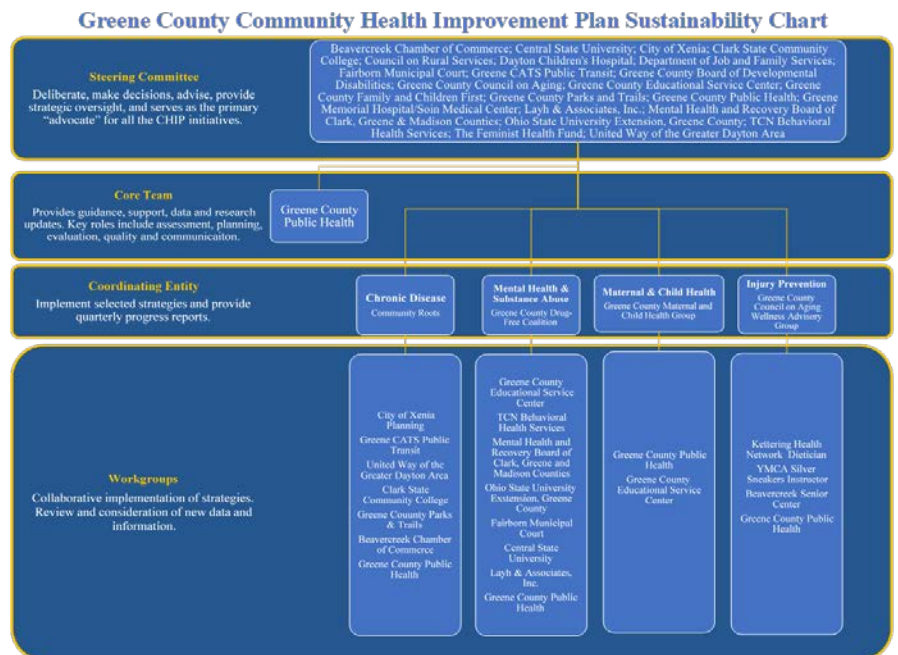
Greene County Community Health Improvement Plan Sustainability Chart

Steering Committee

Deliberate, make decisions, advise, provide strategic oversight, and serves as the primary "advocate" for all the CHIP initiatives.

Beavercreek Chamber of Commerce; Central State University; City of Xenia; Clark State Community College; Council on Rural Services; Dayton Children's Hospital; Department of Job and Family Services; Fairborn Municipal Court; Greene CATS Public Transit; Greene County Board of Developmental Disabilities; Greene County Council on Aging; Greene County Educational Service Center; Greene County Family and Children First; Greene County Parks and Trails; Greene County Public Health; Greene Memorial Hospital/Soin Medical Center; Layh & Associates, Inc.; Mental Health and Recovery Board of Clark, Greene & Madison Counties; Ohio State University Extension, Greene County; TCN Behavioral Health Services; The Feminist Health Fund; United Way of the Greater Dayton Area

Core Team

Provides guidance, support, data and research updates. Key roles include assessment, planning, evaluation, quality and communicaiton.

Greene County Public Health

Coordinating Entity

Implement selected strategies and provide quarterly progress reports.

Chronic Disease
Community Roots

Mental Health & Substance Abuse
Greene County Drug-Free Coalition

Maternal & Child Health
Greene County Maternal and Child Health Group

Injury Prevention
Greene County Council on Aging Wellness Advisory Group

Workgroups

Collaborative implementation of strategies. Review and consideration of new data and information.

City of Xenia Planning
Greene CATS Public Transit
United Way of the Greater Dayton Area
Clark State Community College
Greene County Parks & Trails
Beavercreek Chamber of Commerce
Greene County Public Health

Greene County Educational Service Center
TCN Behavioral Health Services
Mental Health and Recovery Board of Clark, Greene and Madison Counties
Ohio State University Extension, Greene County
Fairborn Municipal Court
Central State University
Layh & Associates, Inc.
Greene County Public Health

Greene County Public Health
Greene County Educational Service Center

Kettering Health Network Dietician
YMCA Silver Sneakers Instructor
Beavercreek Senior Center
Greene County Public Health